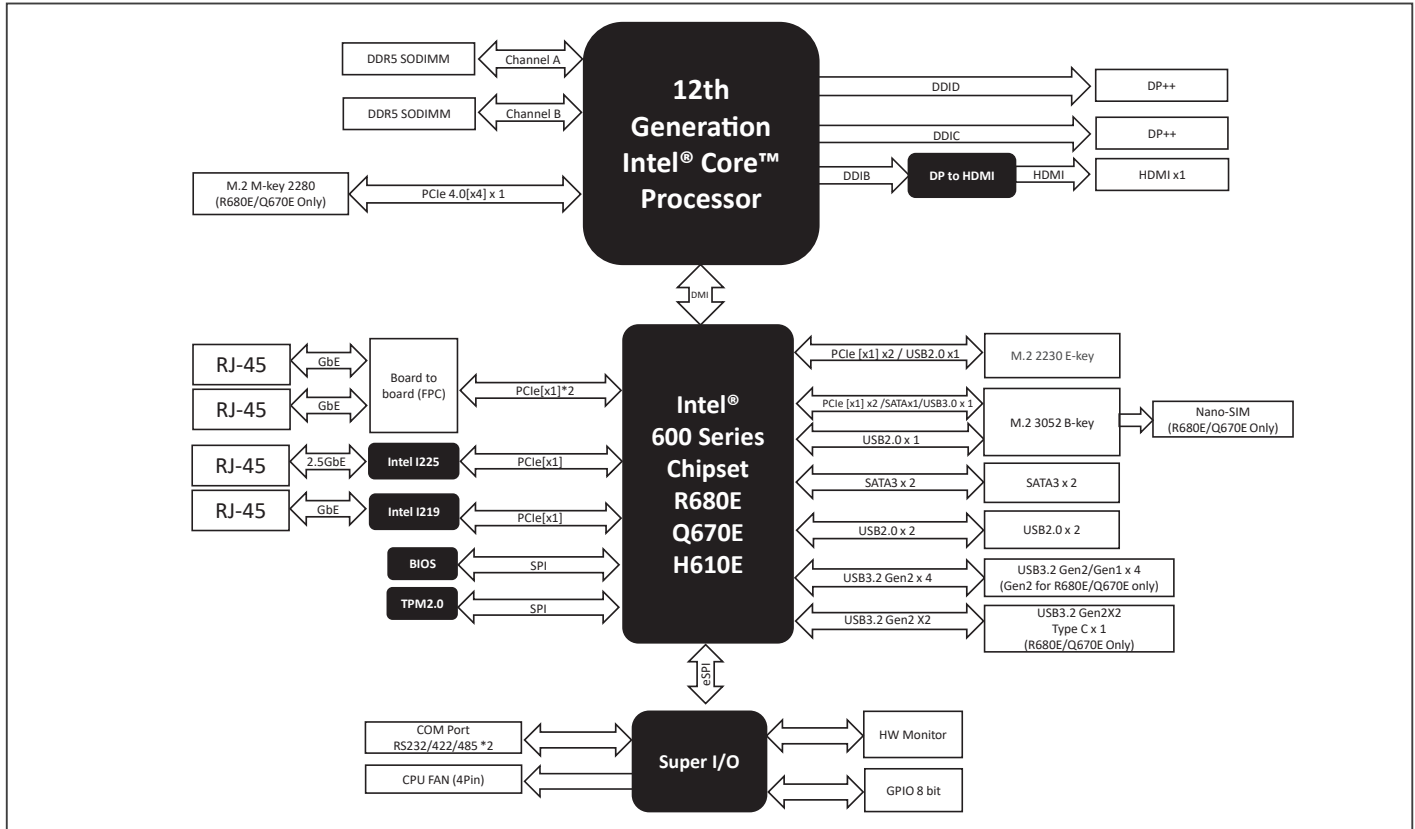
DDR5 SODIMM
Channel A
DDR5 SODIMM
Channel B
M.2 M-key 2280 (R680E/Q670E Only)
PCIe 4.0[x4] x 1
12th Generation Intel® Core™ Processor
DDID
DP++
DDIC
DP++
DDIB
DP to HDMI
HDMI
HDMI x1
DMI
RJ-45
GbE
RJ-45
GbE
Board to board (FPC)
PCIe[x1]*2
RJ-45
2.5GbE
Intel I225
PCIe[x1]
RJ-45
GbE
Intel I219
PCIe[x1]
BIOS
SPI
TPM2.0
SPI
Intel® 600 Series Chipset R680E Q670E H610E
PCIe [x1] x2 / USB2.0 x1
M.2 2230 E-key
PCIe [x1] x2 /SATAx1/USB3.0 x 1
USB2.0 x 1
M.2 3052 B-key
Nano-SIM (R680E/Q670E Only)
SATA3 x 2
SATA3 x 2
USB2.0 x 2
USB2.0 x 2
USB3.2 Gen2 x 4
USB3.2 Gen2/Gen1 x 4 (Gen2 for R680E/Q670E only)
USB3.2 Gen2 X2
USB3.2 Gen2X2 Type C x 1 (R680E/Q670E Only)
eSPI
COM Port RS232/422/485 *2
CPU FAN (4Pin)
Super I/O
HW Monitor
GPIO 8 bit